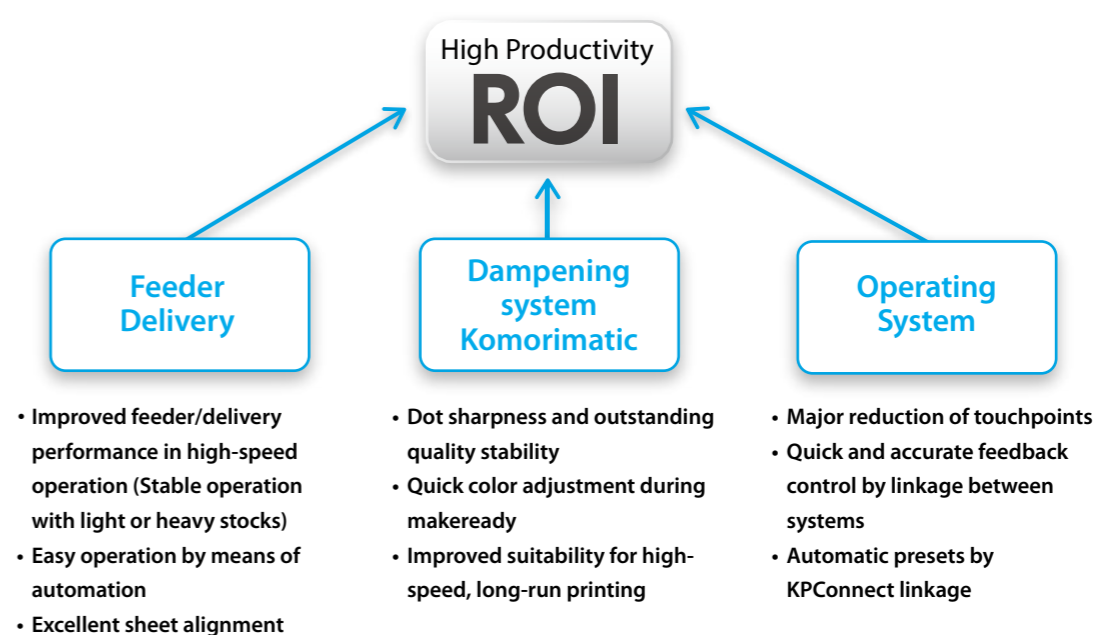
High Productivity
ROI

Feeder Delivery

Dampening system Komorimatic

Operating System

• Improved feeder/delivery performance in high-speed operation (Stable operation with light or heavy stocks)
• Easy operation by means of automation
• Excellent sheet alignment

• Dot sharpness and outstanding quality stability
• Quick color adjustment during makeready
• Improved suitability for high-speed, long-run printing

• Major reduction of touchpoints
• Quick and accurate feedback control by linkage between systems
• Automatic presets by KPConnect linkage